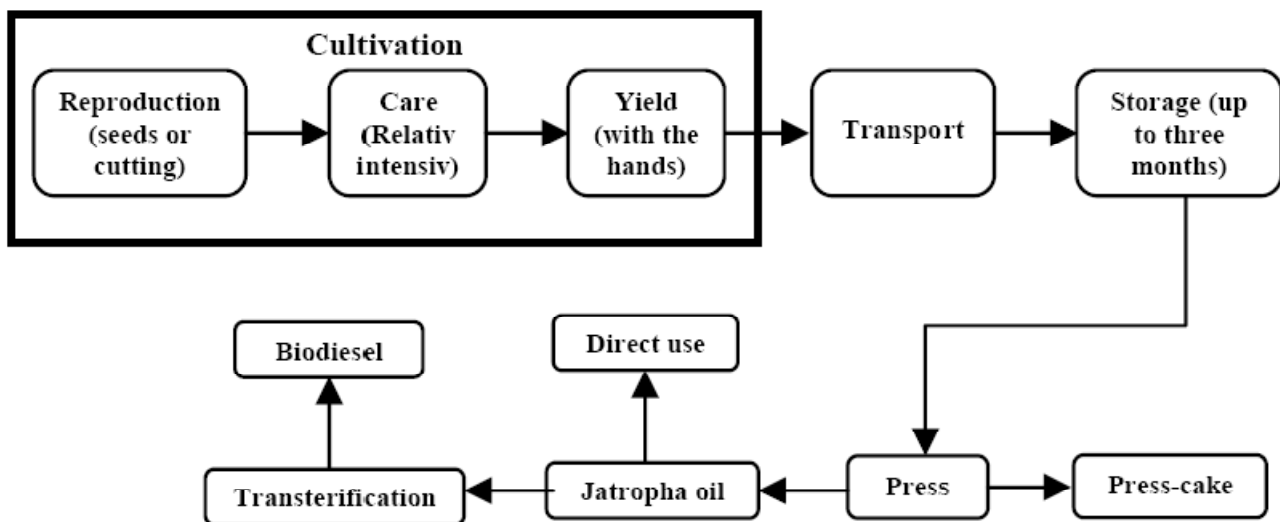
Cultivation

Reproduction (seeds or cutting)

Care (Relativ intensiv)

Yield (with the hands)

Transport

Storage (up to three months)

Press

Press-cake

Jatropha oil

Direct use

Transterification

Biodiesel